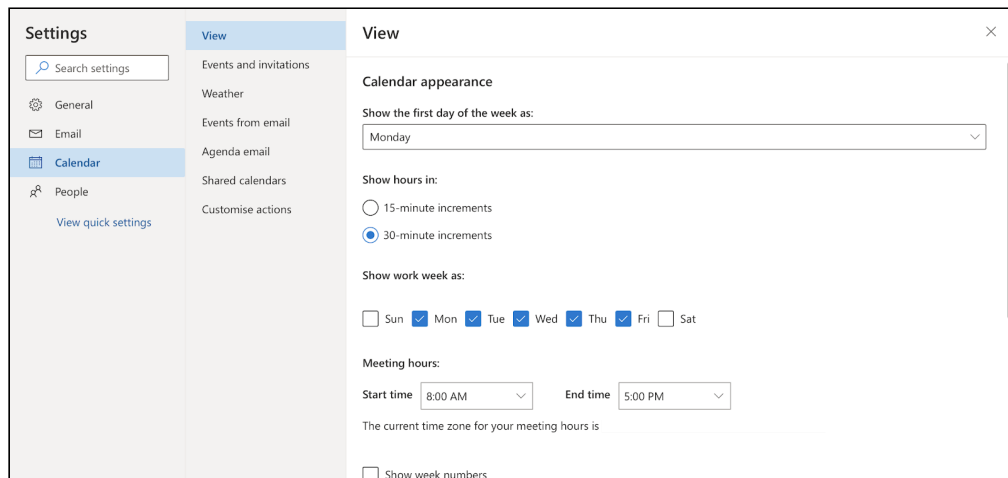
Settings

Search settings

General

Email

Calendar

People

View quick settings

View

Events and invitations

Weather

Events from email

Agenda email

Shared calendars

Customise actions

View

Calendar appearance

Show the first day of the week as:

Monday

Show hours in:

15-minute increments

30-minute increments

Show work week as:

Sun Mon Tue Wed Thu Fri Sat

Meeting hours:

Start time 8:00 AM End time 5:00 PM

The current time zone for your meeting hours is

Show week numbers